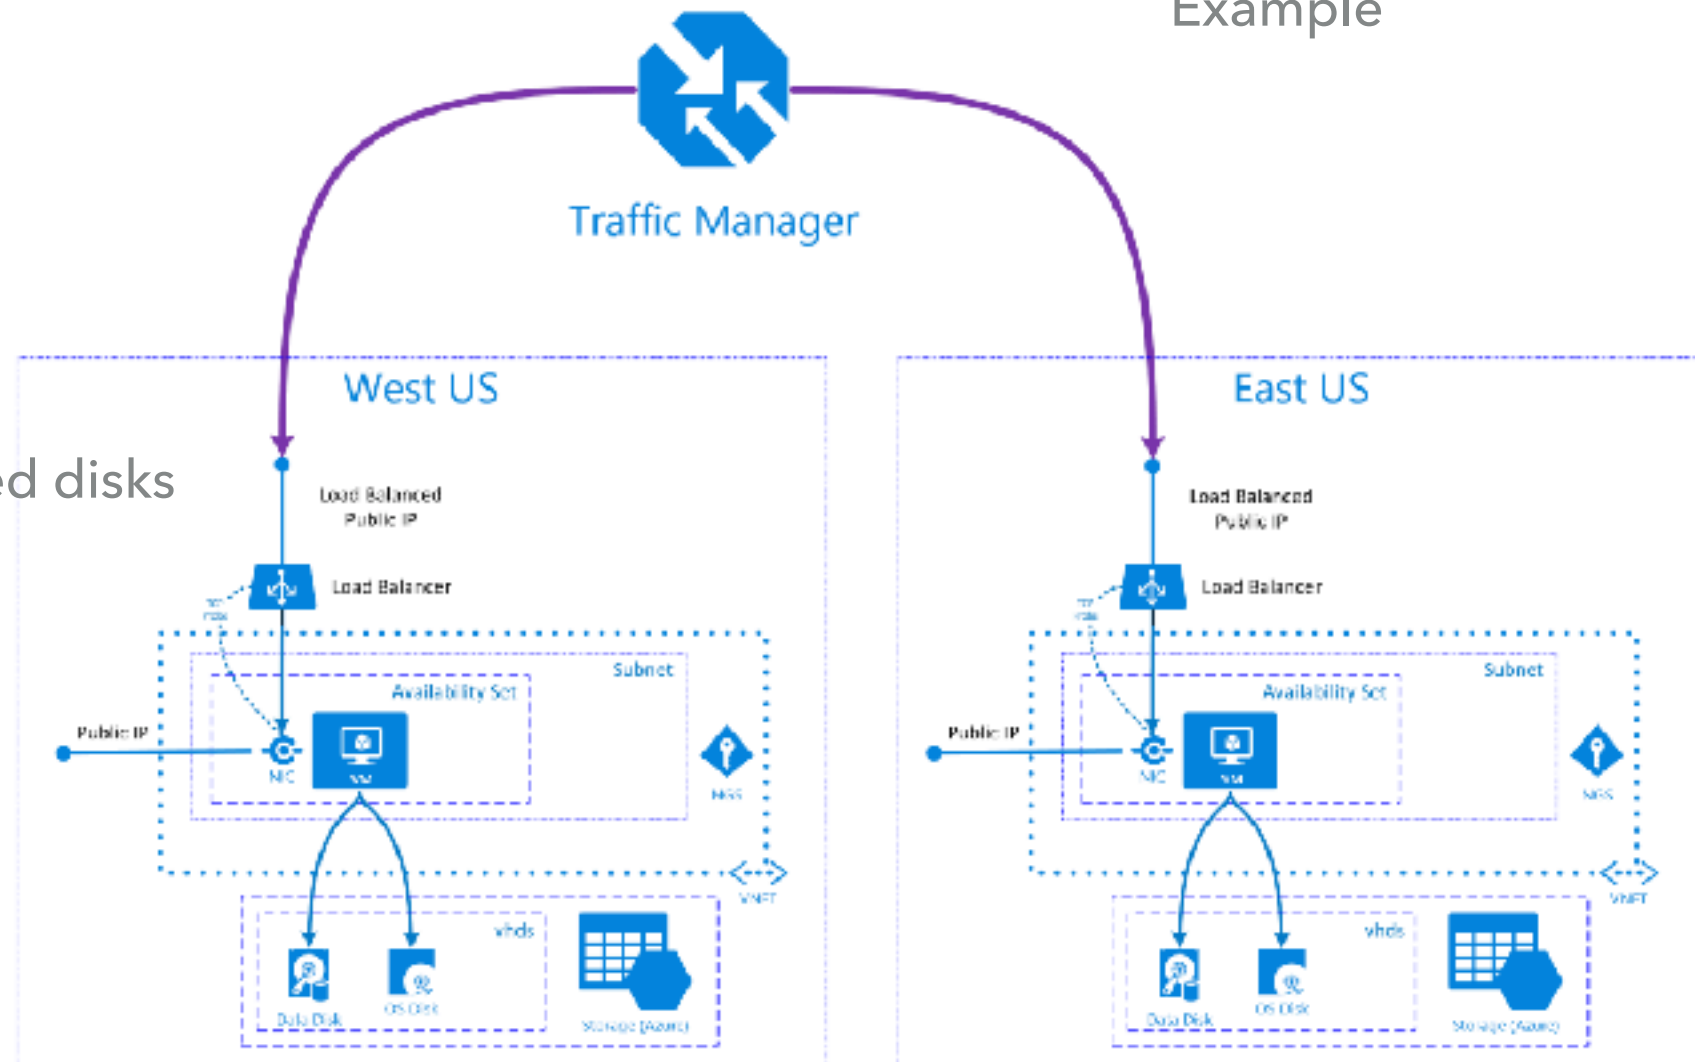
Example

Traffic Manager

ed disks

West US

Load Balanced Public IP

Load Balancer

Subnet

Availability Set

Public IP

NIC

VM

NSG

VNET

vhds

Data Disk

OS Disk

Storage (Azure)

East US

Load Balanced Public IP

Load Balancer

Subnet

Availability Set

Public IP

NIC

VM

NSG

VNET

vhds

Data Disk

OS Disk

Storage (Azure)